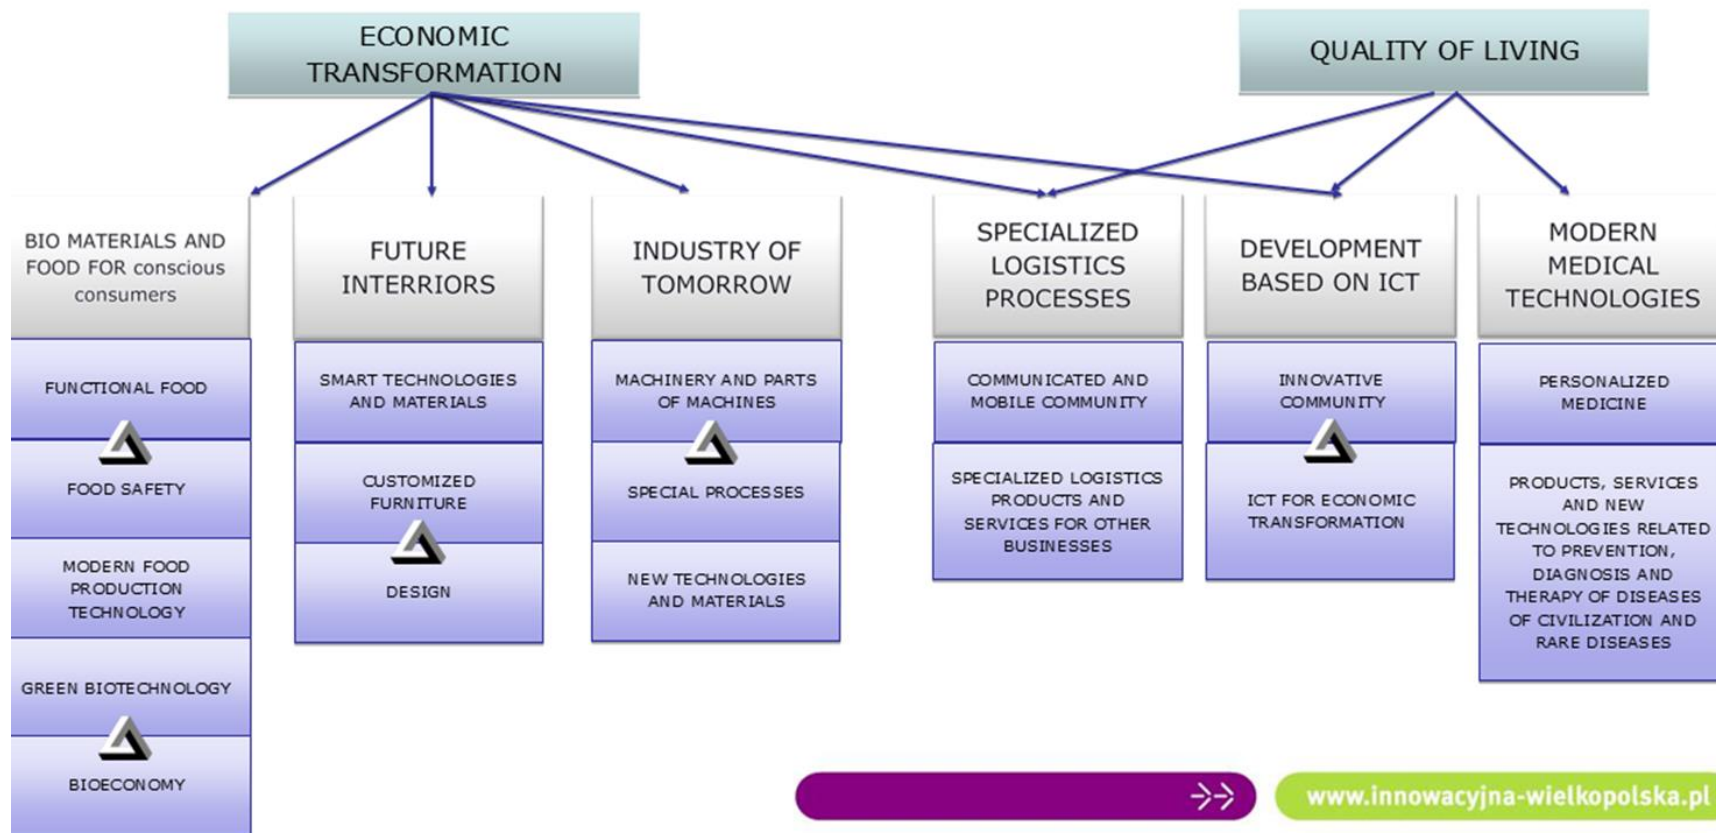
ECONOMIC TRANSFORMATION

QUALITY OF LIVING

BIO MATERIALS AND FOOD FOR conscious consumers

FUNCTIONAL FOOD

FOOD SAFETY

MODERN FOOD PRODUCTION TECHNOLOGY

GREEN BIOTECHNOLOGY

BIOECONOMY

FUTURE INTERRIORS

SMART TECHNOLOGIES AND MATERIALS

CUSTOMIZED FURNITURE

DESIGN

INDUSTRY OF TOMORROW

MACHINERY AND PARTS OF MACHINES

SPECIAL PROCESSES

NEW TECHNOLOGIES AND MATERIALS

SPECIALIZED LOGISTICS PROCESSES

COMMUNICATED AND MOBILE COMMUNITY

SPECIALIZED LOGISTICS PRODUCTS AND SERVICES FOR OTHER BUSINESSES

DEVELOPMENT BASED ON ICT

INNOVATIVE COMMUNITY

ICT FOR ECONOMIC TRANSFORMATION

MODERN MEDICAL TECHNOLOGIES

PERSONALIZED MEDICINE

PRODUCTS, SERVICES AND NEW TECHNOLOGIES RELATED TO PREVENTION, DIAGNOSIS AND THERAPY OF DISEASES OF CIVILIZATION AND RARE DISEASES

www.innowacyjna-wielkopolska.pl